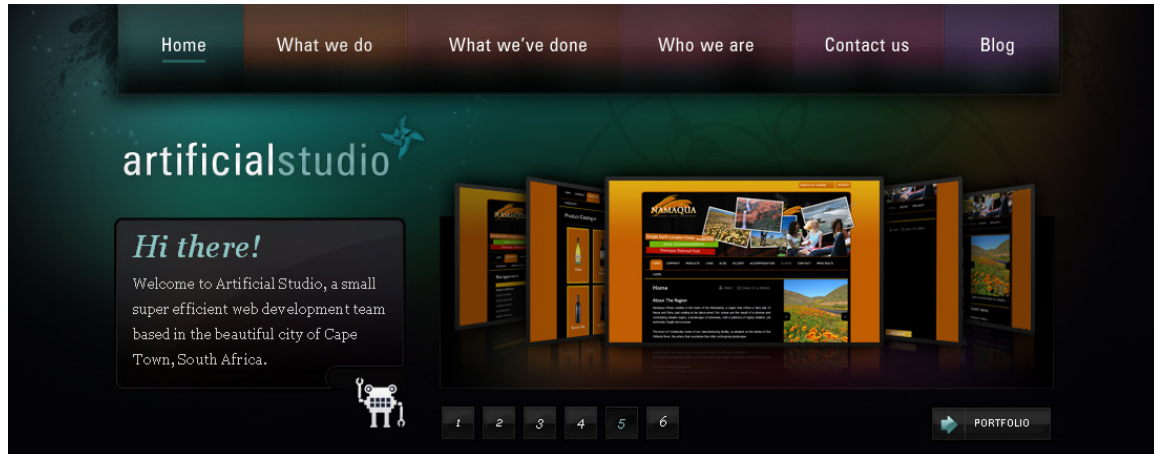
Home What we do What we've done Who we are Contact us Blog

artificialstudio

Hi there!

Welcome to Artificial Studio, a small super efficient web development team based in the beautiful city of Cape Town, South Africa.

NAMAQUA

Home

About The Region

1 2 3 4 5 6

PORTFOLIO